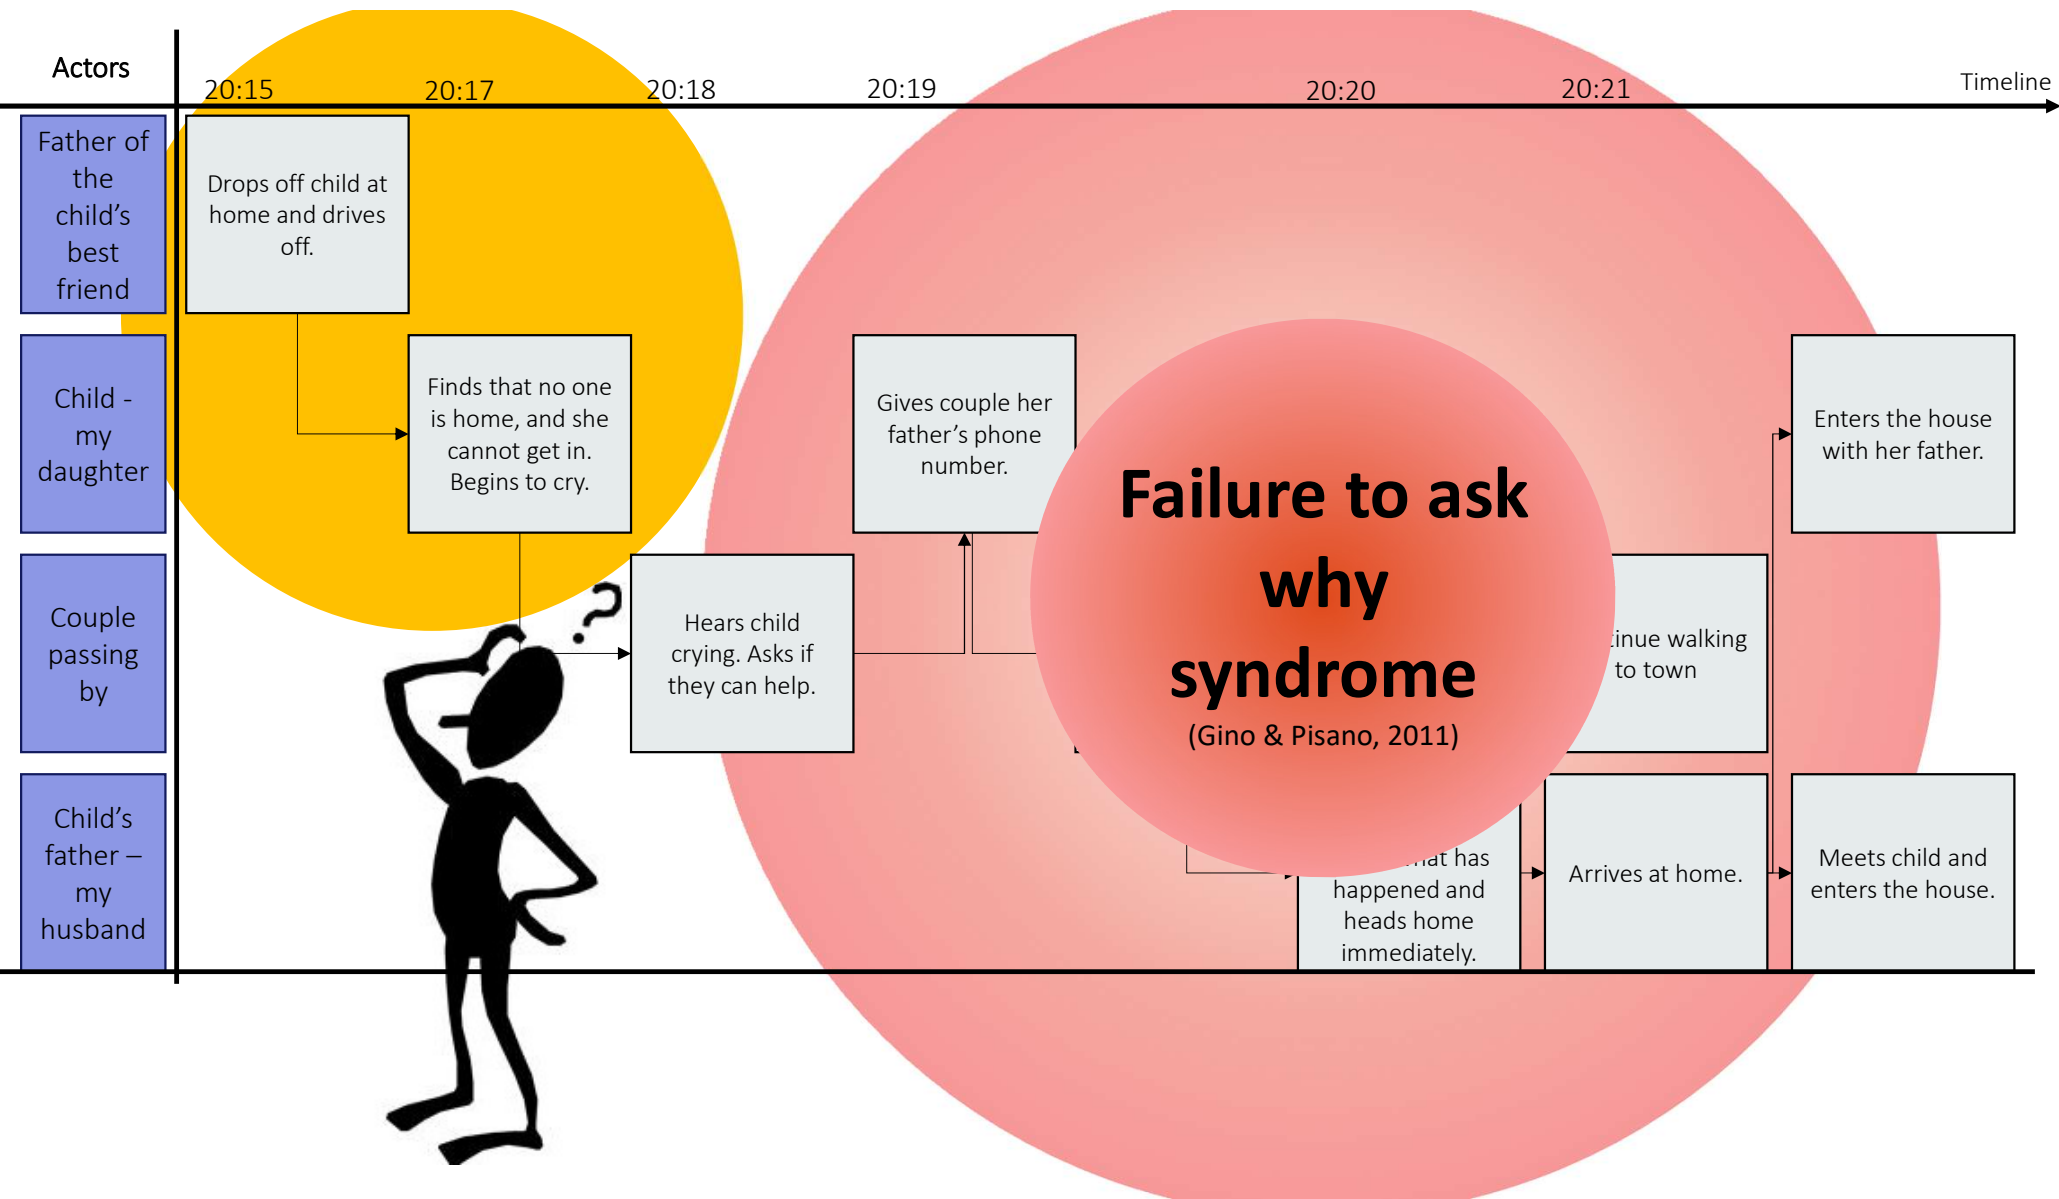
Actors

20:15 20:17 20:18 20:19 20:20 20:21 Timeline

Father of the child's best friend

Child - my daughter

Couple passing by

Child's father – my husband

Drops off child at home and drives off.

Finds that no one is home, and she cannot get in. Begins to cry.

Hears child crying. Asks if they can help.

Gives couple her father's phone number.

Failure to ask why syndrome

(Gino & Pisano, 2011)

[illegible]inue walking to town

Enters the house with her father.

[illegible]hat has happened and heads home immediately.

Arrives at home.

Meets child and enters the house.